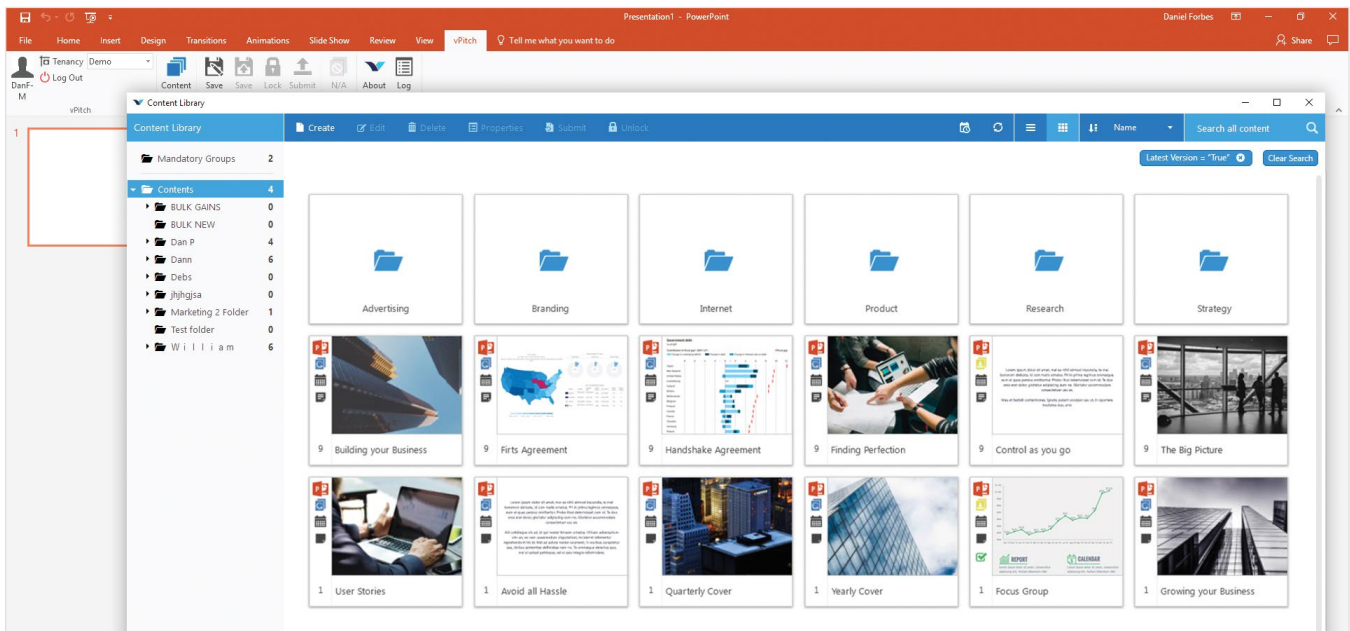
Presentation1 - PowerPoint

Daniel Forbes

File Home Insert Design Transitions Animations Slide Show Review View vPitch Tell me what you want to do

Share

Tenancy Demo
Log Out
DanF-M

Content Save Save Lock Submit N/A About Log

vPitch

1

Content Library

Content Library

Create Edit Delete Properties Submit Unlock

Name

Search all content

Latest Version = "True"

Clear Search

| Mandatory Groups | 2 |
|---|---|
| Contents | 4 |
| BULK GAINS | 0 |
| BULK NEW | 0 |
| Dan P | 4 |
| Dann | 6 |
| Debs | 0 |
| jhjhgjsa | 0 |
| Marketing 2 Folder | 1 |
| Test folder | 0 |
| W i l l i a m | 6 |

Advertising

Branding

Internet

Product

Research

Strategy

9 Building your Business

9 Firts Agreement

9 Handshake Agreement

9 Finding Perfection

9 Control as you go

9 The Big Picture

1 User Stories

1 Avoid all Hassle

1 Quarterly Cover

1 Yearly Cover

1 Focus Group

1 Growing your Business

REPORT

CALENDAR